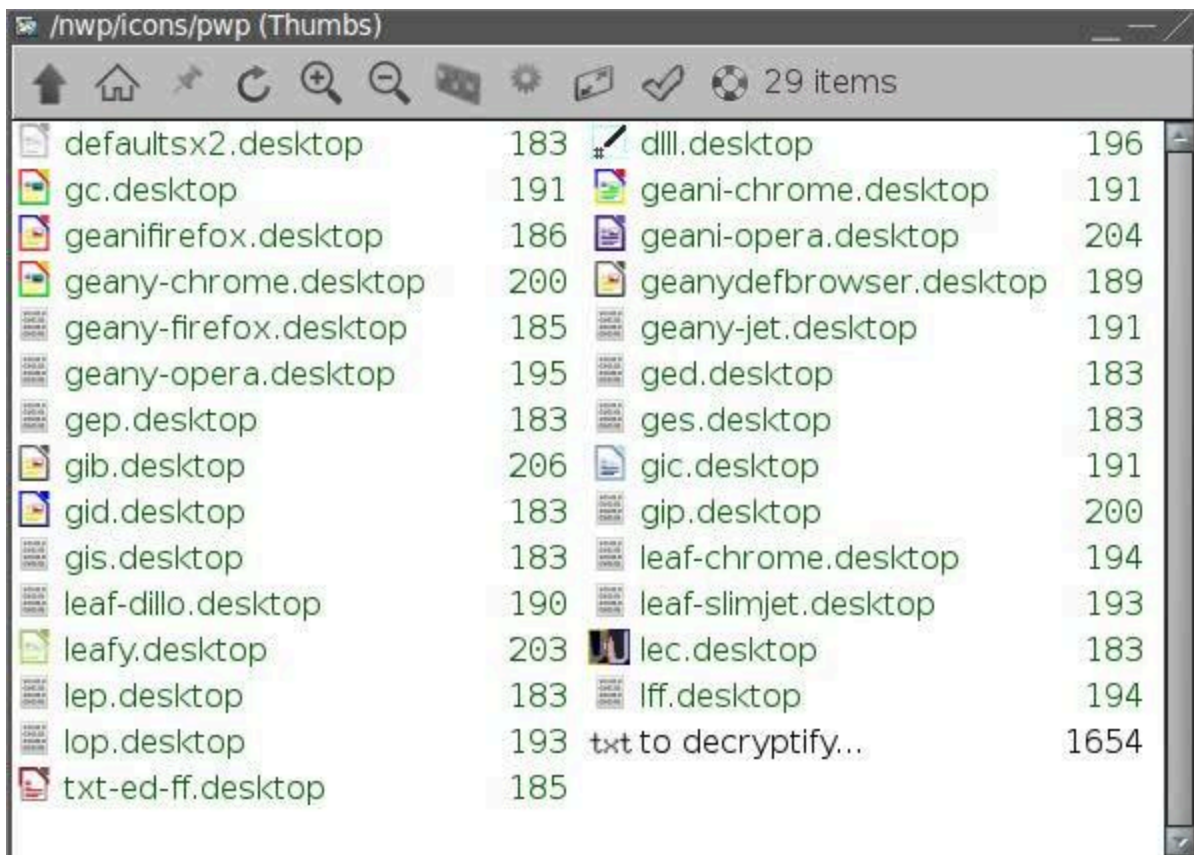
/nwp/icons/pwp (Thumbs)

29 items

defaultsx2.desktop 183
gc.desktop 191
geanifirefox.desktop 186
geany-chrome.desktop 200
geany-firefox.desktop 185
geany-opera.desktop 195
gep.desktop 183
gib.desktop 206
gid.desktop 183
gis.desktop 183
leaf-dillo.desktop 190
leafy.desktop 203
lep.desktop 183
lop.desktop 193
txt-ed-ff.desktop 185

dlll.desktop 196
geani-chrome.desktop 191
geani-opera.desktop 204
geanydefbrowser.desktop 189
geany-jet.desktop 191
ged.desktop 183
ges.desktop 183
gic.desktop 191
gip.desktop 200
leaf-chrome.desktop 194
leaf-slimjet.desktop 193
lec.desktop 183
lff.desktop 194
txt to decryptify... 1654